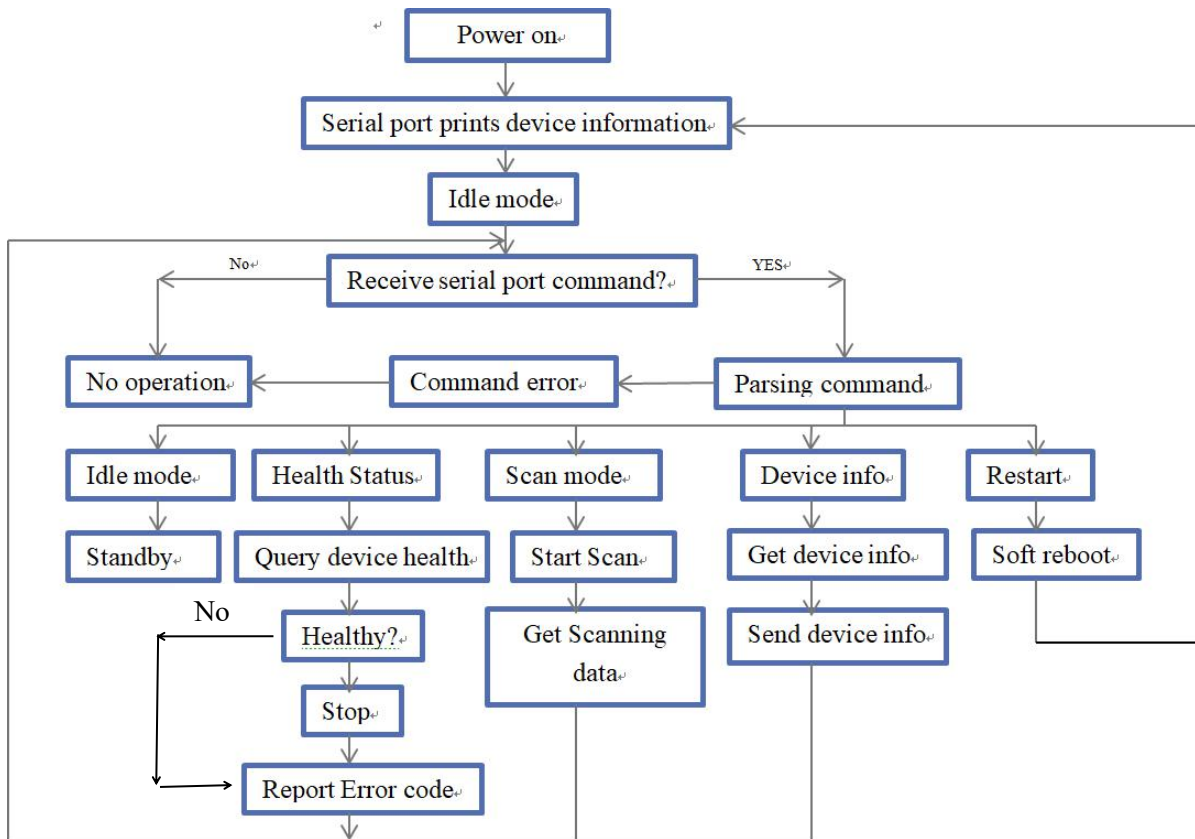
Power on

Serial port prints device information

Idle mode

No

Receive serial port command?

YES

No operation

Command error

Parsing command

Idle mode

Health Status

Scan mode

Device info

Restart

Standby

Query device health

Start Scan

Get device info

Soft reboot

No

Healthy?

Get Scanning data

Send device info

Stop

Report Error code